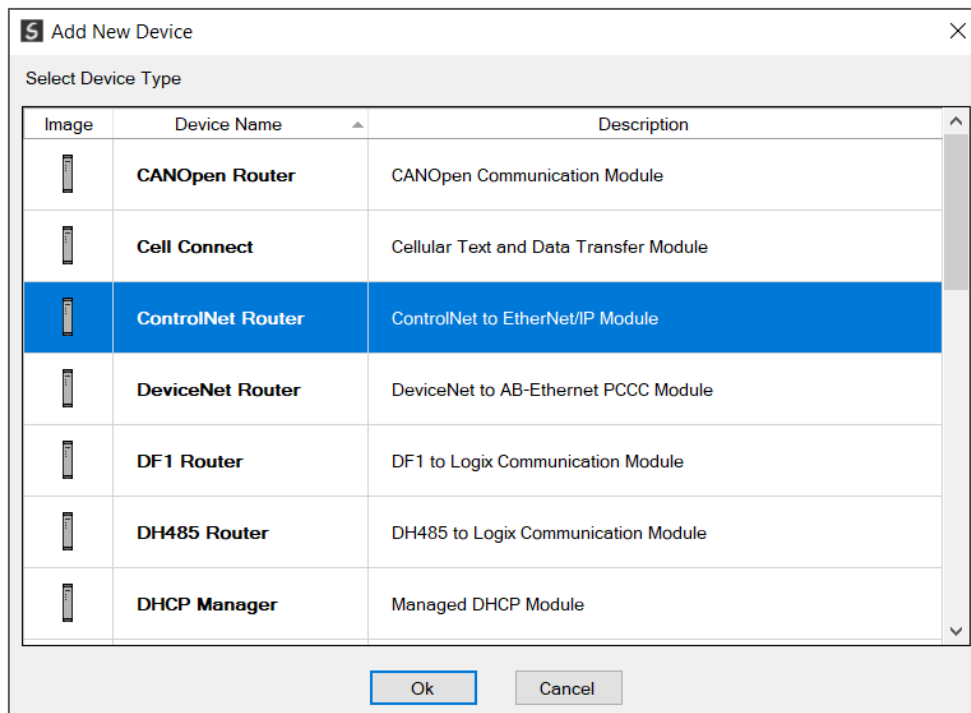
S Add New Device

Select Device Type

| Image | Device Name | Description |
|---|---|---|
| | CANOpen Router | CANOpen Communication Module |
| | Cell Connect | Cellular Text and Data Transfer Module |
| | ControlNet Router | ControlNet to EtherNet/IP Module |
| | DeviceNet Router | DeviceNet to AB-Ethernet PCCC Module |
| | DF1 Router | DF1 to Logix Communication Module |
| | DH485 Router | DH485 to Logix Communication Module |
| | DHCP Manager | Managed DHCP Module |

Ok Cancel